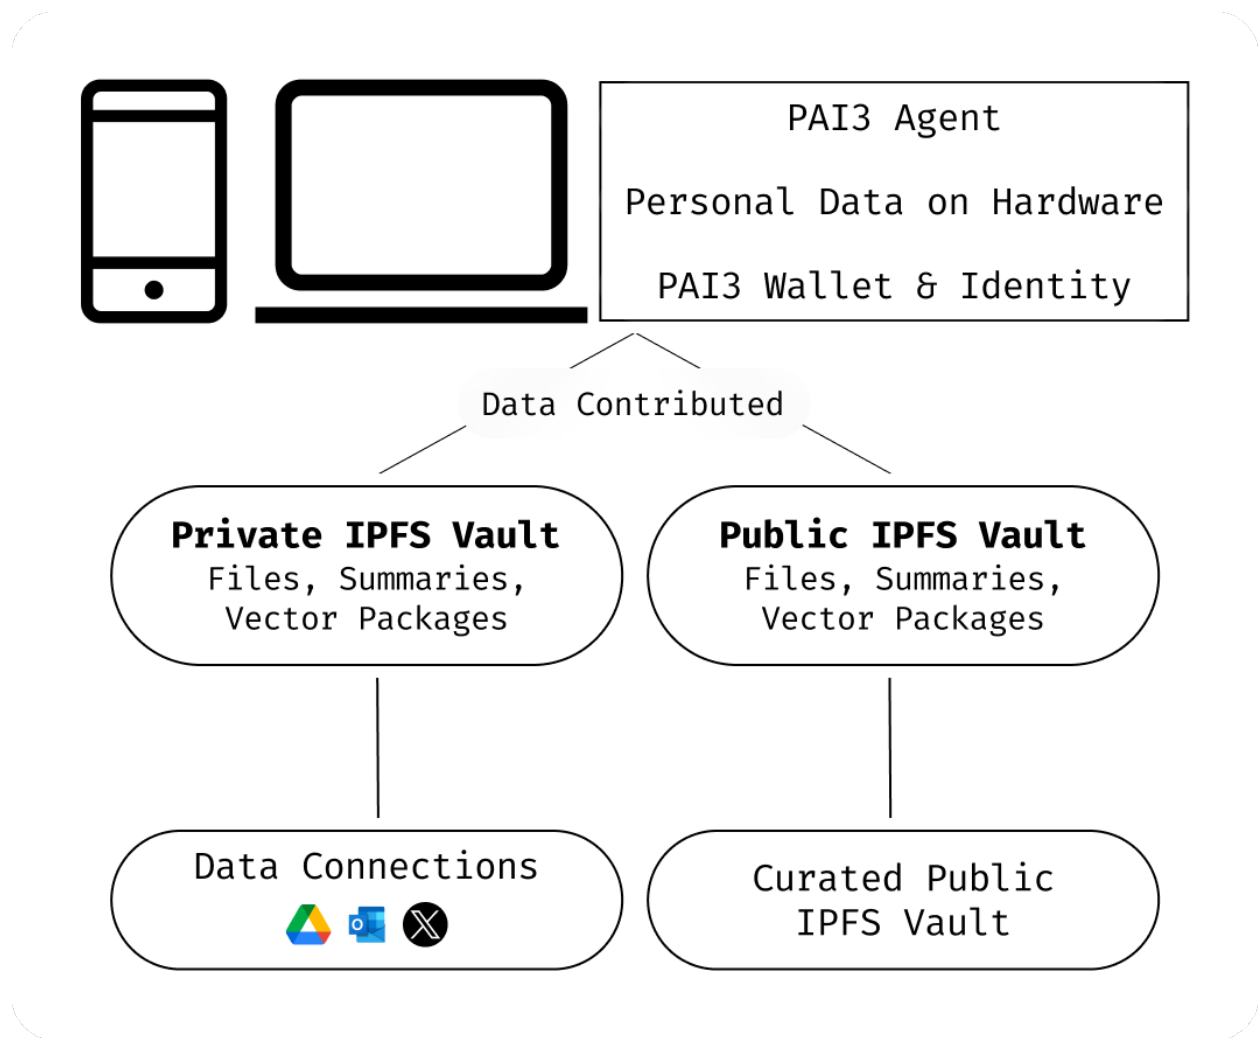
PAI3 Agent

Personal Data on Hardware

PAI3 Wallet & Identity

Data Contributed

**Private IPFS Vault**
Files, Summaries, Vector Packages

**Public IPFS Vault**
Files, Summaries, Vector Packages

Data Connections

Curated Public IPFS Vault